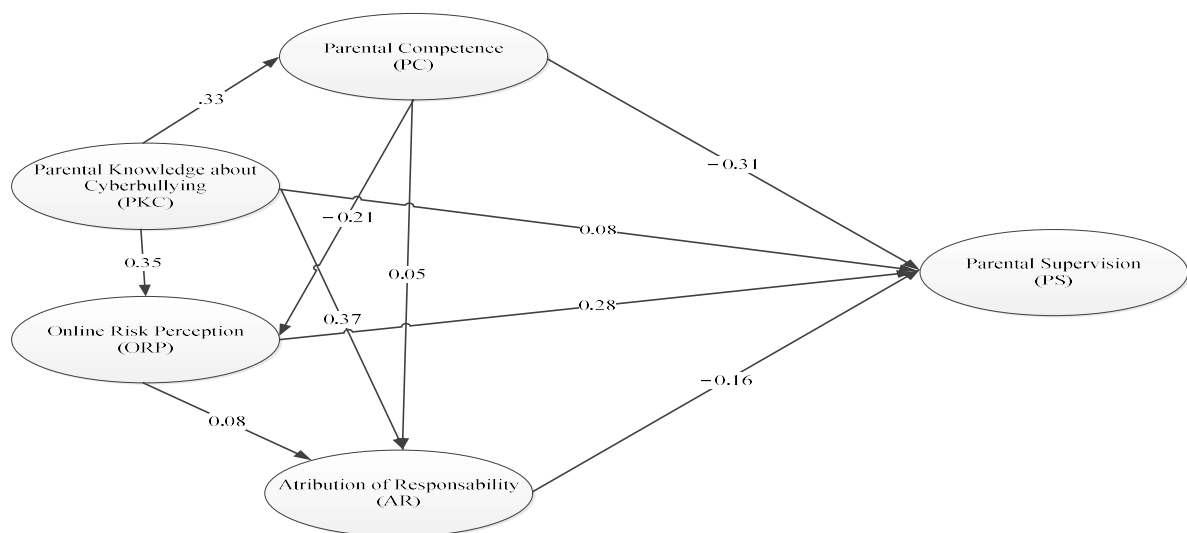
Parental Competence
(PC)

.33

Parental Knowledge about
Cyberbullying
(PKC)

−0.31

−0.21

0.08

0.35

0.05

Parental Supervision
(PS)

0.28

Online Risk Perception
(ORP)

0.37

−0.16

0.08

Atribution of Responsability
(AR)